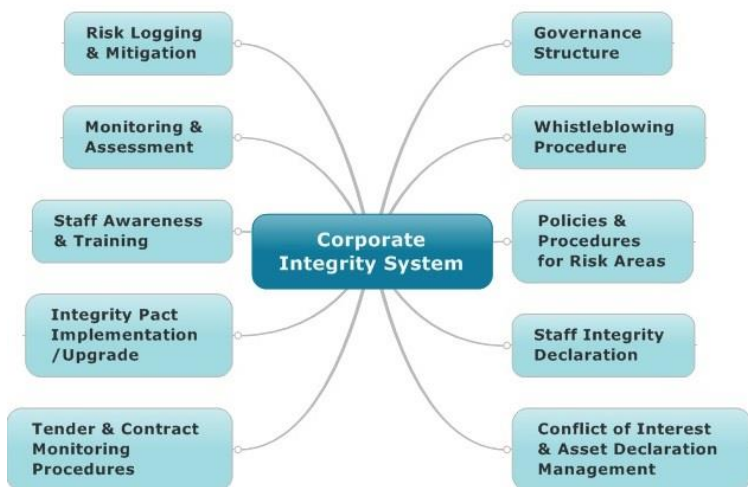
Corporate Integrity System

Risk Logging & Mitigation

Monitoring & Assessment

Staff Awareness & Training

Integrity Pact Implementation /Upgrade

Tender & Contract Monitoring Procedures

Governance Structure

Whistleblowing Procedure

Policies & Procedures for Risk Areas

Staff Integrity Declaration

Conflict of Interest & Asset Declaration Management